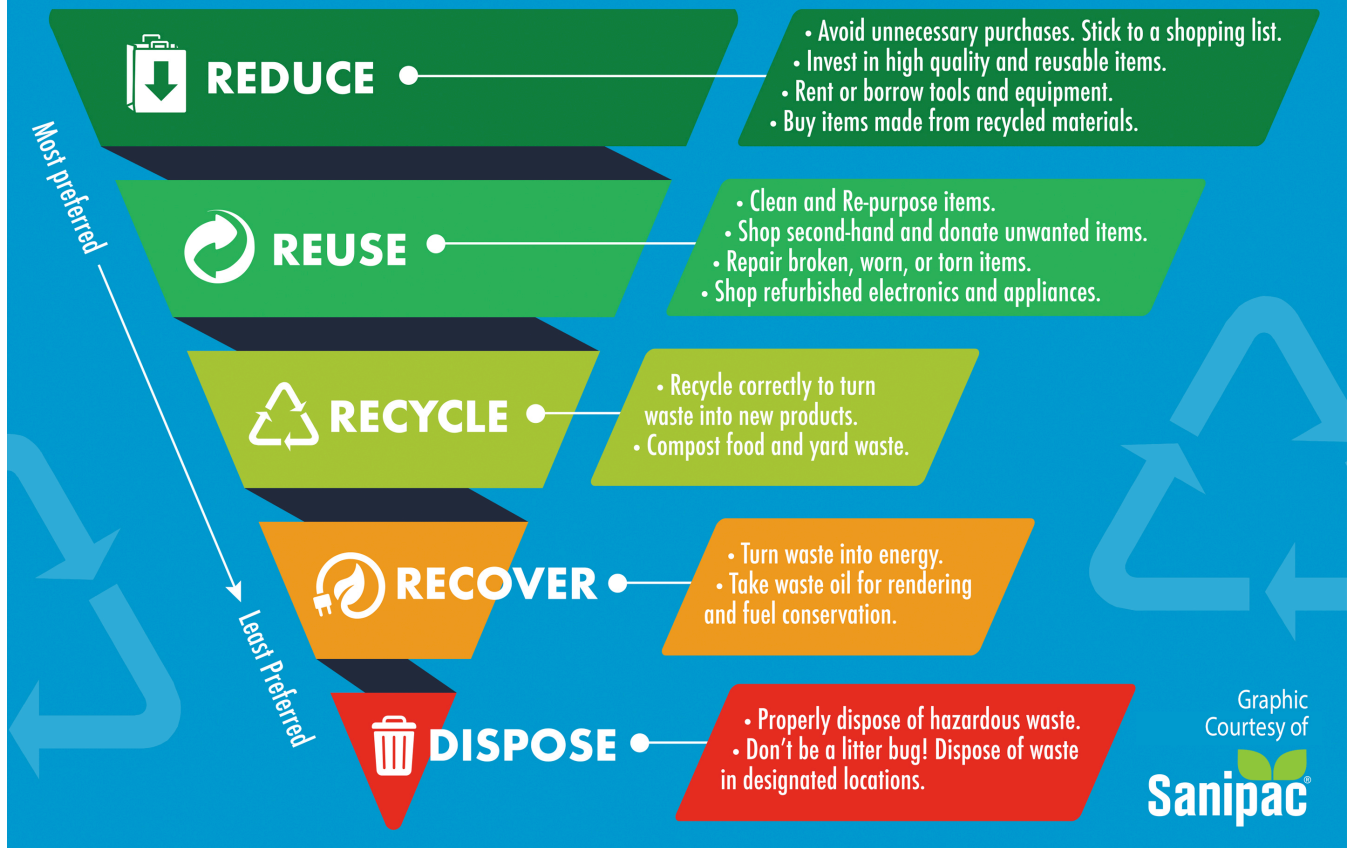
REDUCE

• Avoid unnecessary purchases. Stick to a shopping list.
• Invest in high quality and reusable items.
• Rent or borrow tools and equipment.
• Buy items made from recycled materials.

Most preferred

REUSE

• Clean and Re-purpose items.
• Shop second-hand and donate unwanted items.
• Repair broken, worn, or torn items.
• Shop refurbished electronics and appliances.

RECYCLE

• Recycle correctly to turn waste into new products.
• Compost food and yard waste.

RECOVER

• Turn waste into energy.
• Take waste oil for rendering and fuel conservation.

Least Preferred

DISPOSE

• Properly dispose of hazardous waste.
• Don't be a litter bug! Dispose of waste in designated locations.

Graphic Courtesy of

Sanipac®